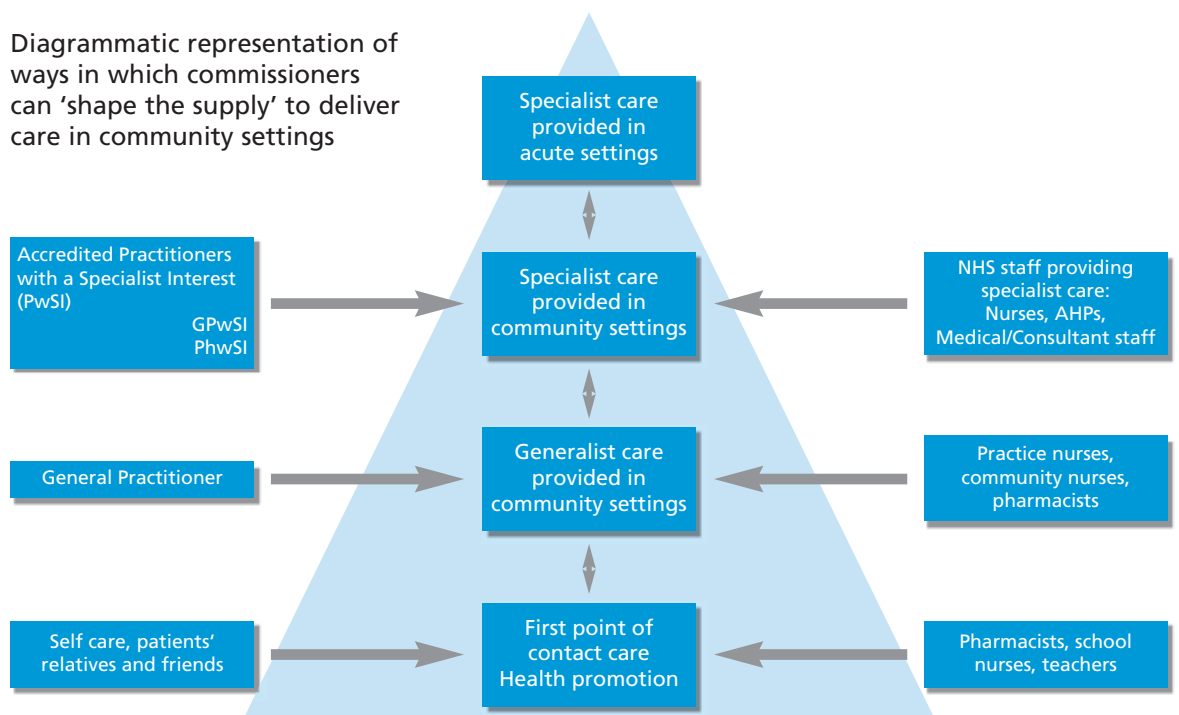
Diagrammatic representation of ways in which commissioners can 'shape the supply' to deliver care in community settings

Specialist care provided in acute settings

Accredited Practitioners with a Specialist Interest (PwSI)
GPwSI
PhwSI

Specialist care provided in community settings

NHS staff providing specialist care:
Nurses, AHPs, Medical/Consultant staff

General Practitioner

Generalist care provided in community settings

Practice nurses, community nurses, pharmacists

Self care, patients' relatives and friends

First point of contact care
Health promotion

Pharmacists, school nurses, teachers